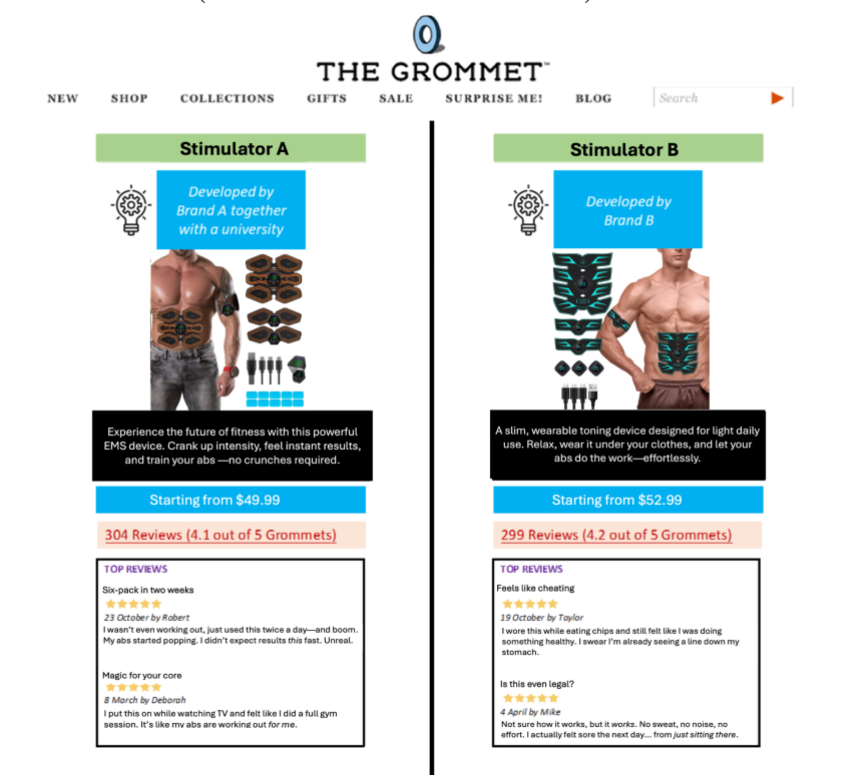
THE GROMMET

NEW SHOP COLLECTIONS GIFTS SALE SURPRISE ME! BLOG Search

Stimulator A

Developed by Brand A together with a university

Experience the future of fitness with this powerful EMS device. Crank up intensity, feel instant results, and train your abs —no crunches required.

Starting from $49.99

304 Reviews (4.1 out of 5 Grommets)

TOP REVIEWS

Six-pack in two weeks

23 October by Robert

I wasn't even working out, just used this twice a day—and boom. My abs started popping. I didn't expect results this fast. Unreal.

Magic for your core

8 March by Deborah

I put this on while watching TV and felt like I did a full gym session. It's like my abs are working out for me.

Stimulator B

Developed by Brand B

A slim, wearable toning device designed for light daily use. Relax, wear it under your clothes, and let your abs do the work—effortlessly.

Starting from $52.99

299 Reviews (4.2 out of 5 Grommets)

TOP REVIEWS

Feels like cheating

19 October by Taylor

I wore this while eating chips and still felt like I was doing something healthy. I swear I'm already seeing a line down my stomach.

Is this even legal?

4 April by Mike

Not sure how it works, but it works. No sweat, no noise, no effort. I actually felt sore the next day... from just sitting there.